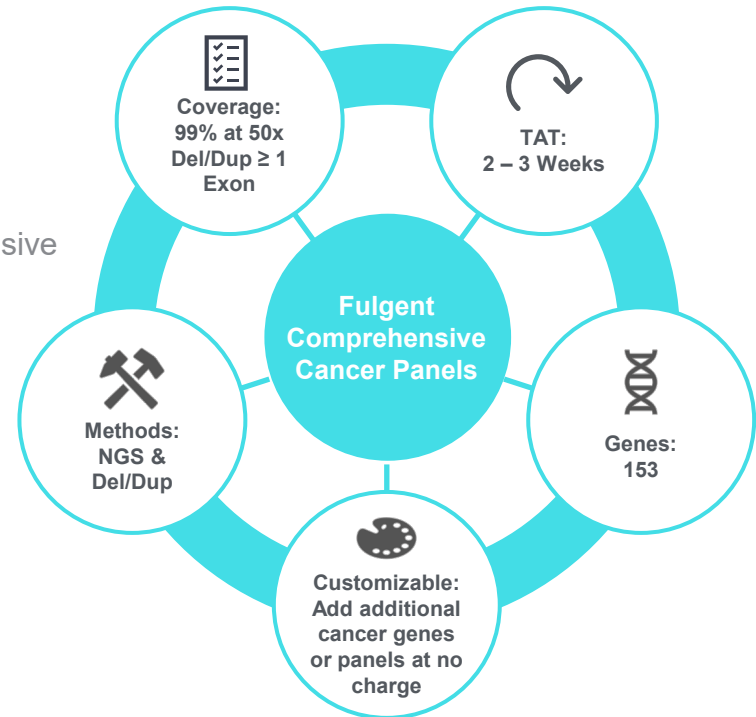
sive

Coverage:
99% at 50x
Del/Dup ≥ 1
Exon

TAT:
2 – 3 Weeks

Fulgent
Comprehensive
Cancer Panels

Methods:
NGS &
Del/Dup

Genes:
153

Customizable:
Add additional
cancer genes
or panels at no
charge